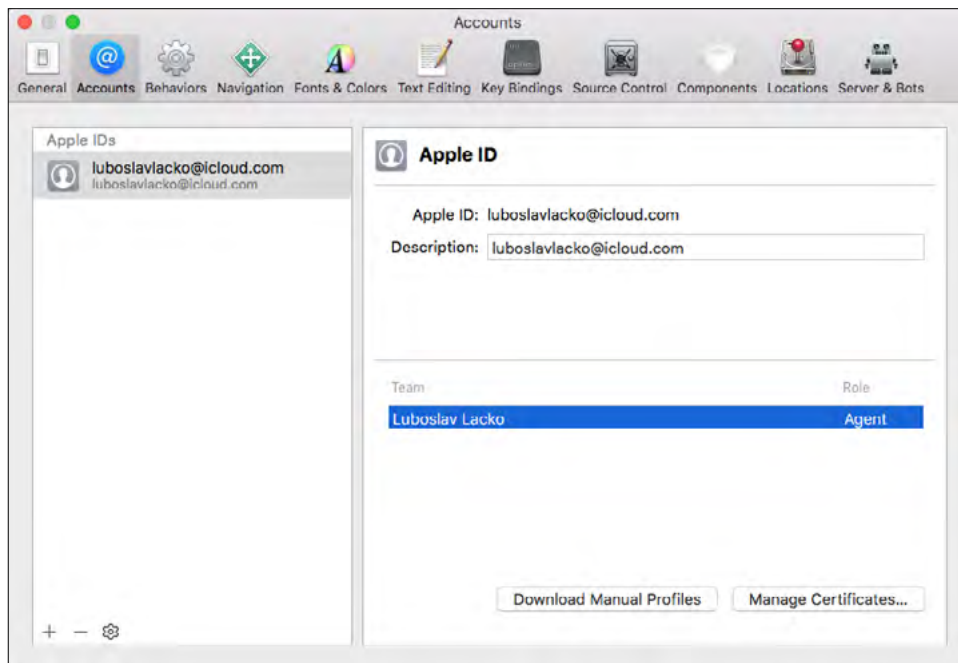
Accounts

General Accounts Behaviors Navigation Fonts & Colors Text Editing Key Bindings Source Control Components Locations Server & Bots

Apple IDs

luboslavlacko@icloud.com
luboslavlacko@icloud.com

Apple ID

Apple ID: luboslavlacko@icloud.com
Description: luboslavlacko@icloud.com

| Team | Role |
|---|---|
| Luboslav Lacko | Agent |

Download Manual Profiles
Manage Certificates...

+ −